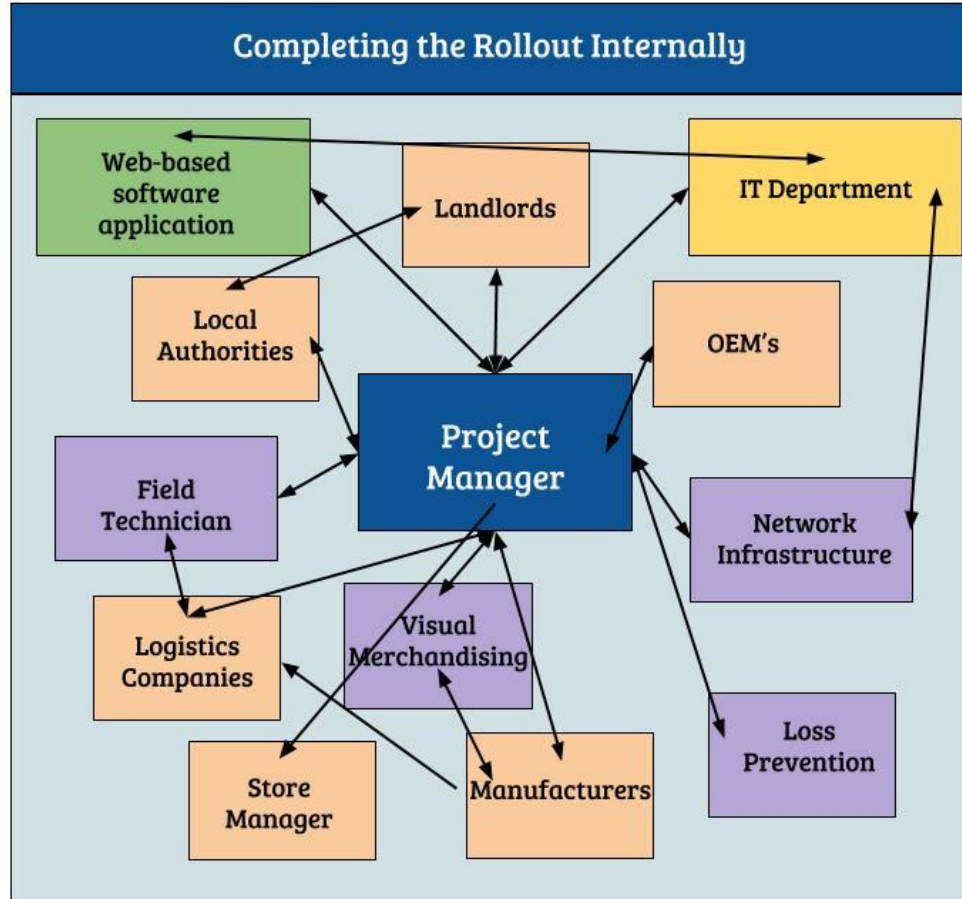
Completing the Rollout Internally

Web-based software application

Landlords

IT Department

Local Authorities

OEM's

Project Manager

Field Technician

Network Infrastructure

Logistics Companies

Visual Merchandising

Loss Prevention

Store Manager

Manufacturers